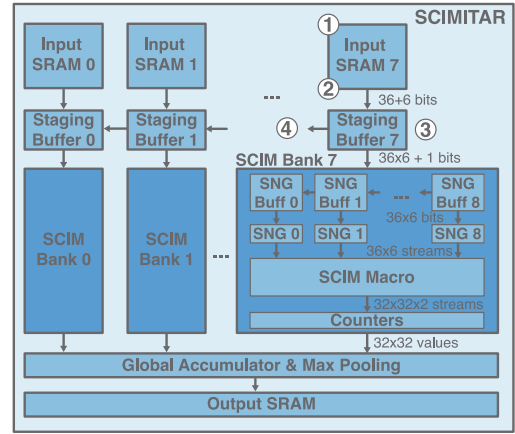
SCIMITAR

Input SRAM 0

Input SRAM 1

①

Input SRAM 7

...

②

36+6 bits

Staging Buffer 0

Staging Buffer 1

④

Staging Buffer 7

③

SCIM Bank 7

36x6 + 1 bits

SCIM Bank 0

SCIM Bank 1

...

SNG Buff 0

SNG Buff 1

...

SNG Buff 8

36x6 bits

SNG 0

SNG 1

SNG 8

36x6 streams

SCIM Macro

32x32x2 streams

Counters

32x32 values

Global Accumulator & Max Pooling

Output SRAM